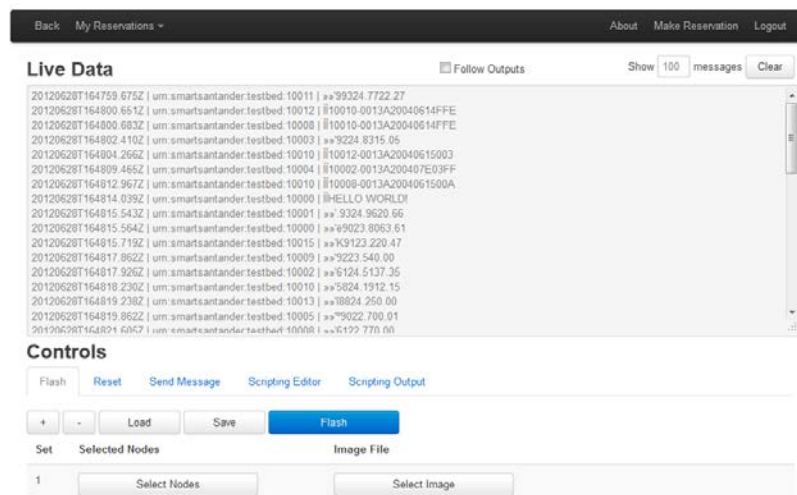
Back My Reservations ▾ About Make Reservation Logout

Live Data

Follow Outputs

Show 100 messages Clear

20120628T164759.675Z | urn:smartsantander:testbed:10011 | »»'99324.7722.27
20120628T164800.651Z | urn:smartsantander:testbed:10012 | ‖10010-0013A20040614FFE
20120628T164800.683Z | urn:smartsantander:testbed:10008 | ‖10010-0013A20040614FFE
20120628T164802.410Z | urn:smartsantander:testbed:10003 | »»'9224.8315.05
20120628T164804.266Z | urn:smartsantander:testbed:10010 | ‖10012-0013A20040615003
20120628T164809.465Z | urn:smartsantander:testbed:10004 | ‖10002-0013A200407E03FF
20120628T164812.967Z | urn:smartsantander:testbed:10010 | ‖10008-0013A2004061500A
20120628T164814.039Z | urn:smartsantander:testbed:10000 | ‖HELLO WORLD!
20120628T164815.543Z | urn:smartsantander:testbed:10001 | »»'.9324.9620.66
20120628T164815.564Z | urn:smartsantander:testbed:10000 | »»'é9023.8063.61
20120628T164815.719Z | urn:smartsantander:testbed:10015 | »»'K9123.220.47
20120628T164817.862Z | urn:smartsantander:testbed:10009 | »»'9223.540.00
20120628T164817.926Z | urn:smartsantander:testbed:10002 | »»'6124.5137.35
20120628T164818.230Z | urn:smartsantander:testbed:10010 | »»'5824.1912.15
20120628T164819.238Z | urn:smartsantander:testbed:10013 | »»18824.250.00
20120628T164819.862Z | urn:smartsantander:testbed:10005 | »»'"9022.700.01
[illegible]

Controls

Flash Reset Send Message Scripting Editor Scripting Output

+ - Load Save Flash

| Set | Selected Nodes | Image File |
|---|---|---|
| 1 | Select Nodes | Select Image |